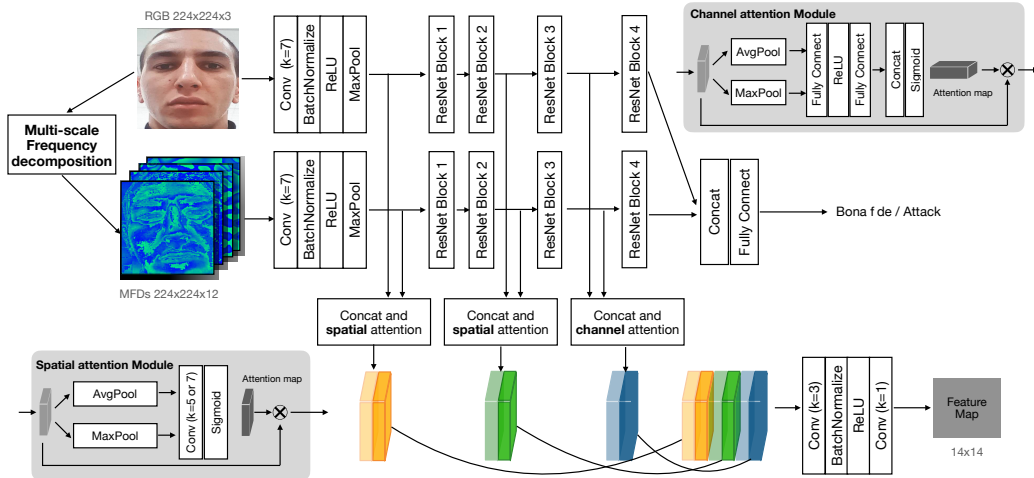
RGB 224x224x3

Multi-scale Frequency decomposition

MFDs 224x224x12

Conv (k=7)
BatchNormalize
ReLU
MaxPool

ResNet Block 1
ResNet Block 2
ResNet Block 3
ResNet Block 4

Conv (k=7)
BatchNormalize
ReLU
MaxPool

ResNet Block 1
ResNet Block 2
ResNet Block 3
ResNet Block 4

Channel attention Module
AvgPool
MaxPool
Fully Connect
ReLU
Fully Connect
Concat
Sigmoid
Attention map

Concat
Fully Connect
Bona f de / Attack

Concat and **spatial** attention
Concat and **spatial** attention
Concat and **channel** attention

Spatial attention Module
AvgPool
MaxPool
Conv (k=5 or 7)
Sigmoid
Attention map

Conv (k=3)
BatchNormalize
ReLU
Conv (k=1)

Feature Map
14x14